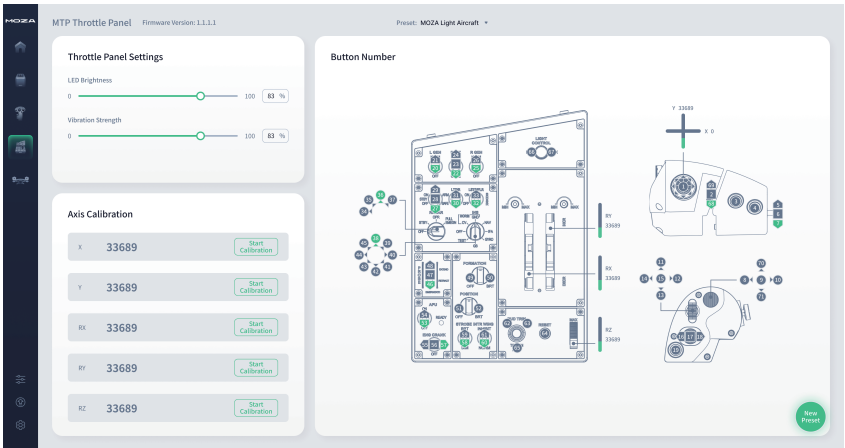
MOZA

MTP Throttle Panel Firmware Version: 1.1.1.1

Preset: MOZA Light Aircraft

Throttle Panel Settings

LED Brightness

0 100 83 %

Vibration Strength

0 100 83 %

Axis Calibration

X 33689 Start Calibration

Y 33689 Start Calibration

RX 33689 Start Calibration

RY 33689 Start Calibration

RZ 33689 Start Calibration

Button Number

Y 33689

X 0

RY 33689

RX 33689

RZ 33689

LIGHT CONTROL

FORMATION

APU

READY

New Preset